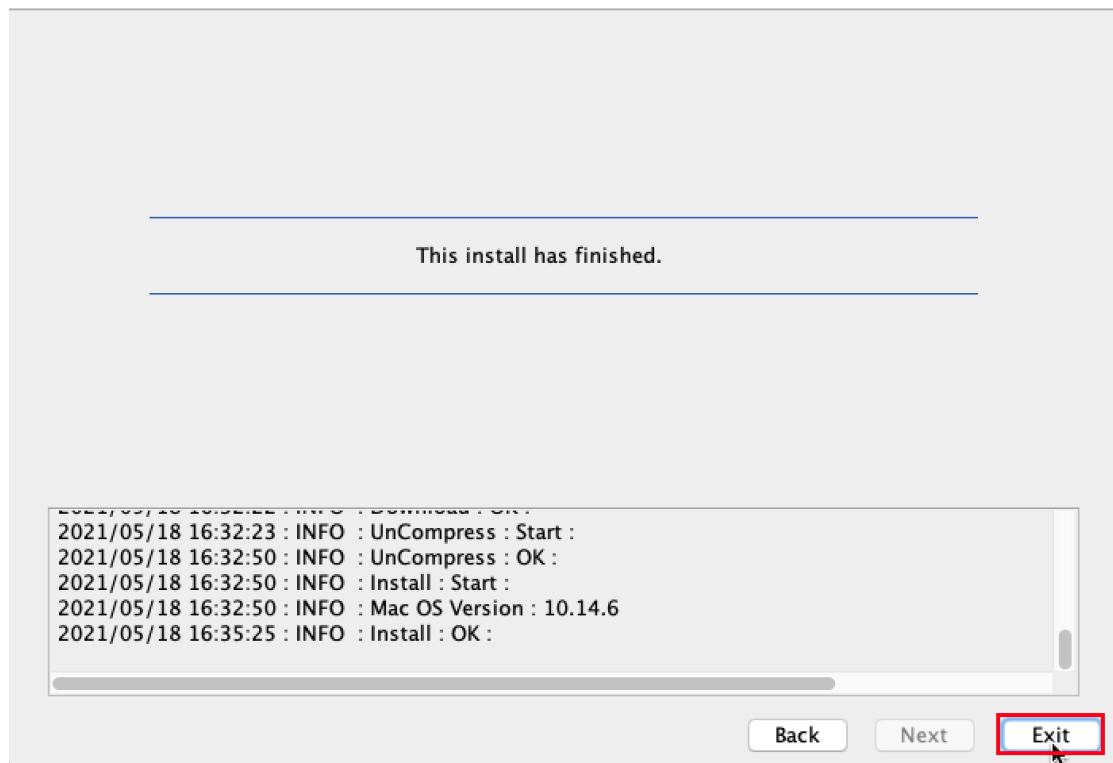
This install has finished.

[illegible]
2021/05/18 16:32:23 : INFO : UnCompress : Start :
2021/05/18 16:32:50 : INFO : UnCompress : OK :
2021/05/18 16:32:50 : INFO : Install : Start :
2021/05/18 16:32:50 : INFO : Mac OS Version : 10.14.6
2021/05/18 16:35:25 : INFO : Install : OK :

Back
Next
Exit